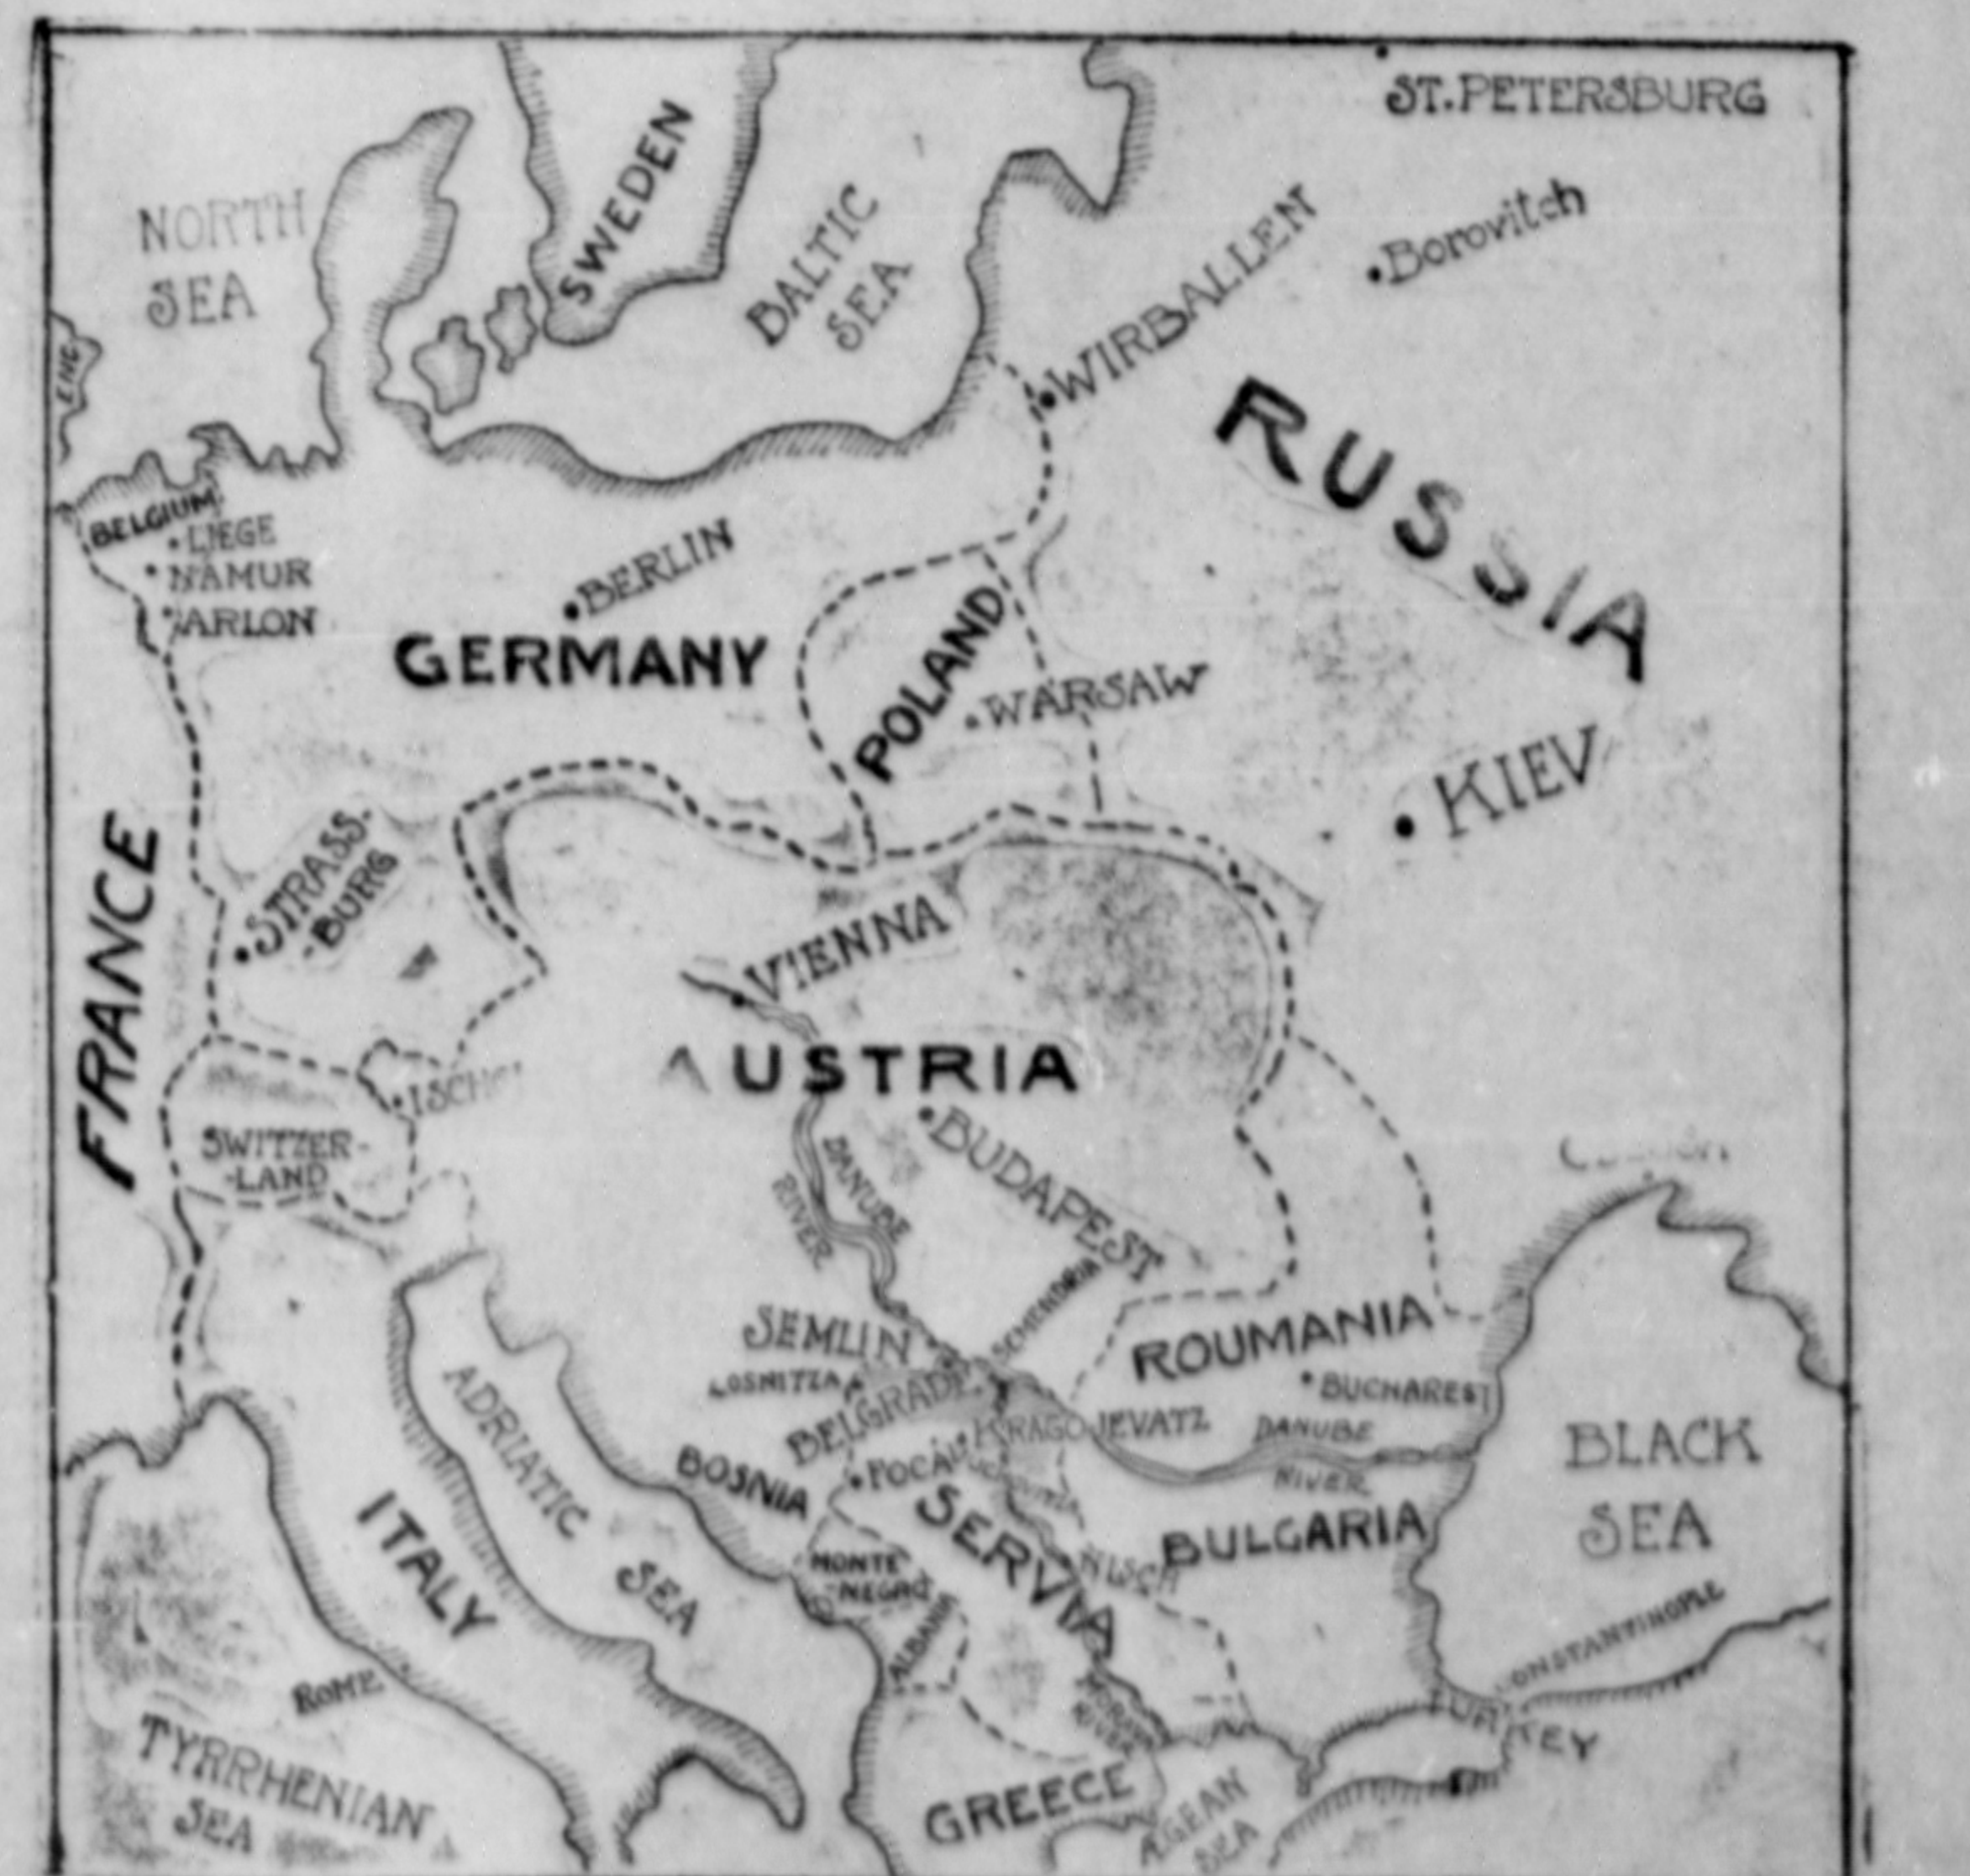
ST. PETERSBURG

NORTH SEA

SWEDEN

BALTIC SEA

WIRBALLEN

Borovitch

RUSSIA

BELGIUM

LIEGE

NAMUR

ARLON

BERLIN

GERMANY

POLAND

WARSAW

KIEV

FRANCE

STRASS-BURG

VIENNA

AUSTRIA

ISCHL

SWITZER-LAND

BUDAPEST

DANUBE RIVER

SEMLIN

ROUMANIA

LOSNITZA

BELGRADE

KRAGOJEVATZ

BUCHAREST

DANUBE RIVER

BLACK SEA

ADRIATIC SEA

BOSNIA

FOCA

SERVIA

BULGARIA

ITALY

MONTE-NEGRO

NISCH

ALBANIA

CONSTANTINOPLE

ROME

TURKEY

TYRRHENIAN SEA

GREECE

AEGEAN SEA